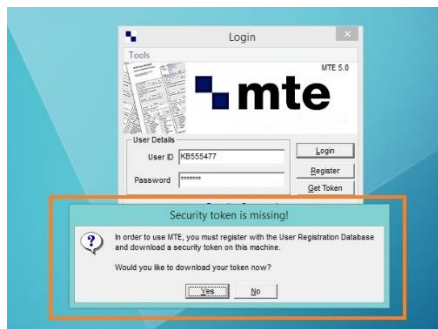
Login

Tools

MTE 5.0

mte

User Details

User ID KB555477

Password *******

Login

Register

Get Token

Security token is missing!

In order to use MTE, you must register with the User Registration Database and download a security token on this machine.

Would you like to download your token now?

Yes

No